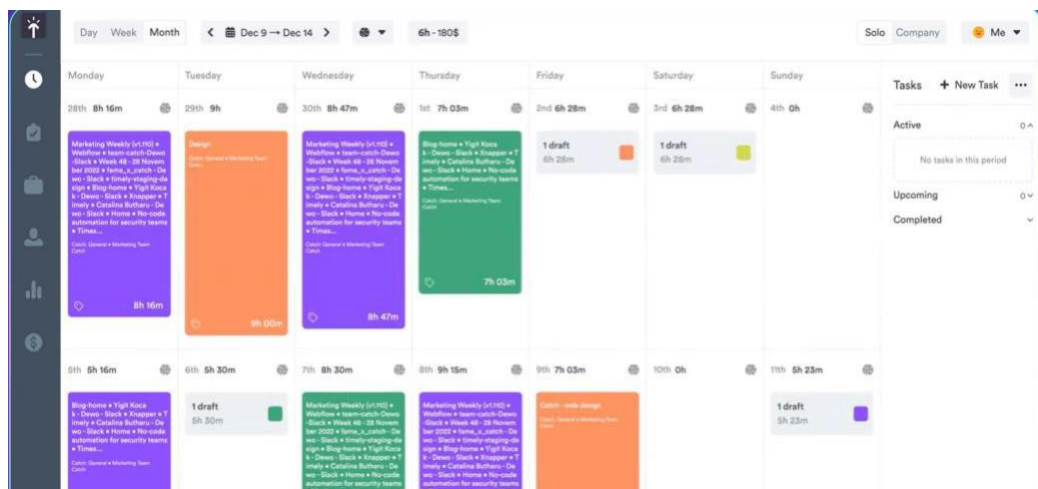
Day Week Month

Dec 9 → Dec 14

6h - 180$

Solo Company

Me

Monday

Tuesday

Wednesday

Thursday

Friday

Saturday

Sunday

28th 8h 16m

Marketing Weekly (v1.110) • Webflow • team-catch-Dewo -Slack • Week 48 - 28 November 2022 • fama_x_catch - Dewo - Slack • timely-staging-design • Blog-home • Yigit Kocak - Dewo - Slack • Xnapper • Timely • Catalina Butharu - Dewo - Slack • Home • No-code automation for security teams • Times...

Catch: General • Marketing Team Catch

8h 16m

29th 9h

Design

Catch: General • Marketing Team Catch

9h 00m

30th 8h 47m

Marketing Weekly (v1.110) • Webflow • team-catch-Dewo -Slack • Week 48 - 28 November 2022 • fama_x_catch - Dewo - Slack • timely-staging-design • Blog-home • Yigit Kocak - Dewo - Slack • Xnapper • Timely • Catalina Butharu - Dewo - Slack • Home • No-code automation for security teams • Times...

Catch: General • Marketing Team Catch

8h 47m

1st 7h 03m

Blog-home • Yigit Kocak - Dewo - Slack • Xnapper • Timely • Catalina Butharu - Dewo - Slack • Home • No-code automation for security teams • Times...

Catch: General • Marketing Team Catch

7h 03m

2nd 6h 28m

1 draft
6h 28m

3rd 6h 28m

1 draft
6h 28m

4th 0h

Tasks

+ New Task

Active

0

No tasks in this period

Upcoming

0

Completed

5th 5h 16m

Blog-home • Yigit Kocak - Dewo - Slack • Xnapper • Timely • Catalina Butharu - Dewo - Slack • Home • No-code automation for security teams • Times...

Catch: General • Marketing Team Catch

6th 5h 30m

1 draft
5h 30m

7th 8h 30m

Marketing Weekly (v1.110) • Webflow • team-catch-Dewo -Slack • Week 48 - 28 November 2022 • fama_x_catch - Dewo - Slack • timely-staging-design • Blog-home • Yigit Kocak - Dewo - Slack • Xnapper • Timely • Catalina Butharu - Dewo - Slack • Home • No-code automation for security teams

8th 9h 15m

Marketing Weekly (v1.110) • Webflow • team-catch-Dewo -Slack • Week 48 - 28 November 2022 • fama_x_catch - Dewo - Slack • timely-staging-design • Blog-home • Yigit Kocak - Dewo - Slack • Xnapper • Timely • Catalina Butharu - Dewo - Slack • Home • No-code automation for security teams

9th 7h 03m

Catch - web design

Catch: General • Marketing Team Catch

10th 0h

11th 5h 23m

1 draft
5h 23m